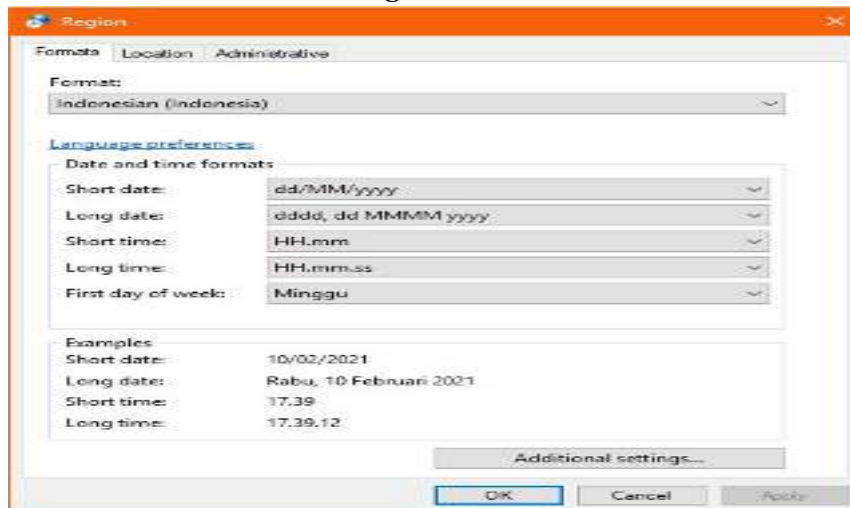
Region

Formats Location Administrative

Format:
Indonesian (Indonesia)

Language preferences

Date and time formats

Short date: dd/MM/yyyy
Long date: dddd, dd MMMM yyyy
Short time: HH.mm
Long time: HH.mm.ss
First day of week: Minggu

Examples
Short date: 10/02/2021
Long date: Rabu, 10 Februari 2021
Short time: 17.39
Long time: 17.39.12

Additional settings...

OK Cancel Apply